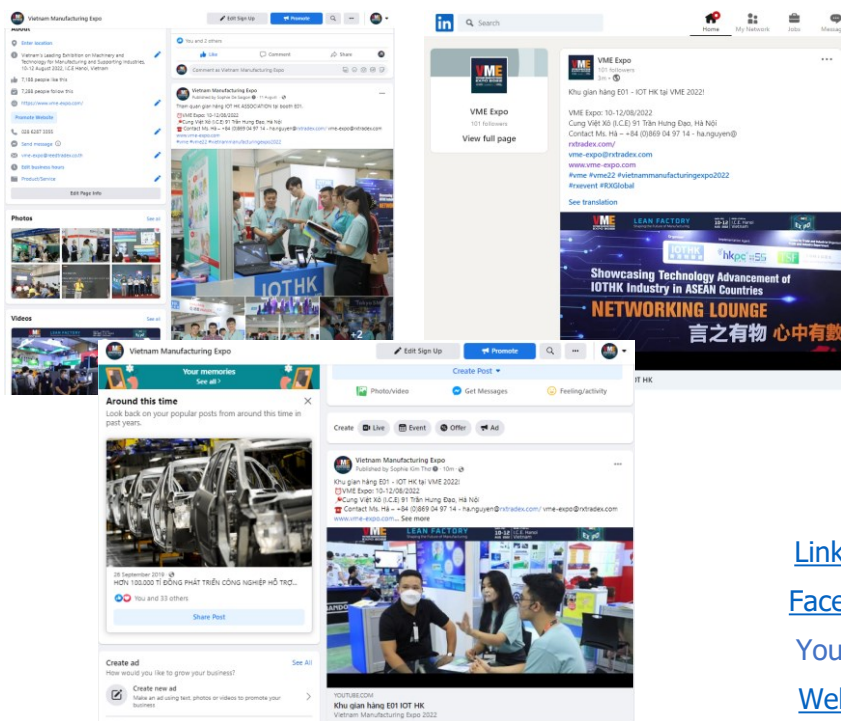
Vietnam Manufacturing Expo
Edit Sign Up
Promote
About
Enter location
Vietnam's Leading Exhibition on Machinery and Technology for Manufacturing and Supporting Industries, 10-12 August 2022, I.C.E Hanoi, Vietnam
7,188 people like this
7,268 people follow this
https://www.vme-expo.com/
Promote Website
028 6287 3355
Send message
vme-expo@rxtradex.com
Edit business hours
Product/Service
Edit Page Info
Photos
See all
Videos
See all
You and 2 others
Like
Comment
Share
Comment as Vietnam Manufacturing Expo
Vietnam Manufacturing Expo
Published by Sophie Sa Segon · 17 August ·
Tham quan gian hàng IOT HK ASSOCIATION tại booth E01.
VME Expo: 10-12/08/2022
Cung Việt Xô (I.C.E) 91 Trần Hưng Đạo, Hà Nội
Contact Ms. Hà – +84 (0)869 04 97 14 - ha.nguyen@rxtradex.com/ vme-expo@rxtradex.com
www.vme-expo.com
#vme #vme22 #vietnammanufacturingexpo2022
IOTHK
+2
Search
Home
My Network
Jobs
Messag
VME Expo
101 followers
View full page
VME Expo
101 followers
5m ·
Khu gian hàng E01 - IOT HK tại VME 2022!
VME Expo: 10-12/08/2022
Cung Việt Xô (I.C.E) 91 Trần Hưng Đạo, Hà Nội
Contact Ms. Hà – +84 (0)869 04 97 14 - ha.nguyen@rxtradex.com/
vme-expo@rxtradex.com
www.vme-expo.com
#vme #vme22 #vietnammanufacturingexpo2022
#rxevent #RXGlobal
See translation
LEAN FACTORY
Showcasing Technology Advancement of IOTHK Industry in ASEAN Countries
NETWORKING LOUNGE
言之有物 心中有數
Vietnam Manufacturing Expo
Edit Sign Up
Promote
Your memories
See all
Around this time
Look back on your popular posts from around this time in past years.
28 September 2019
HƠN 100.000 TỈ ĐỒNG PHÁT TRIỂN CÔNG NGHIỆP HỖ TRỢ...
You and 33 others
Share Post
Create ad
See All
How would you like to grow your business?
Create new ad
Make an ad using text, photos or videos to promote your business
Create Post
Photo/video
Get Messages
Feeling/activity
Create
Live
Event
Offer
Ad
Vietnam Manufacturing Expo
Published by Sophie Kim Thư · 10m ·
Khu gian hàng E01 - IOT HK tại VME 2022!
VME Expo: 10-12/08/2022
Cung Việt Xô (I.C.E) 91 Trần Hưng Đạo, Hà Nội
Contact Ms. Hà – +84 (0)869 04 97 14 - ha.nguyen@rxtradex.com/ vme-expo@rxtradex.com
www.vme-expo.com... See more
LEAN FACTORY
YOUTUBE.COM
Khu gian hàng E01 IOT HK
Vietnam Manufacturing Expo 2022
Link
Face
You
Wel